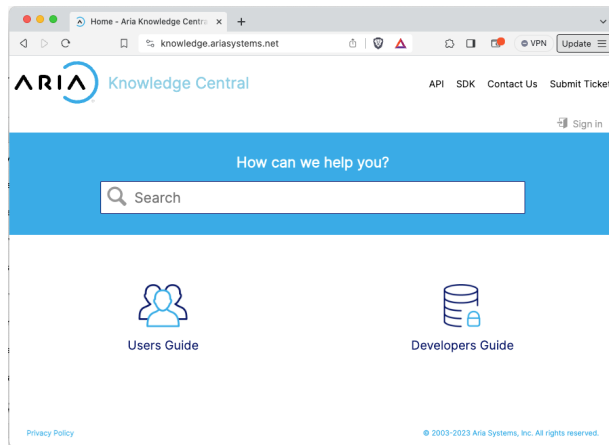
Home - Aria Knowledge Centra ×
+
knowledge.ariasystems.net
VPN
Update

ARIA Knowledge Central
API SDK Contact Us Submit Ticket
Sign in

How can we help you?
Search

Users Guide
Developers Guide

Privacy Policy
© 2003-2023 Aria Systems, Inc. All rights reserved.